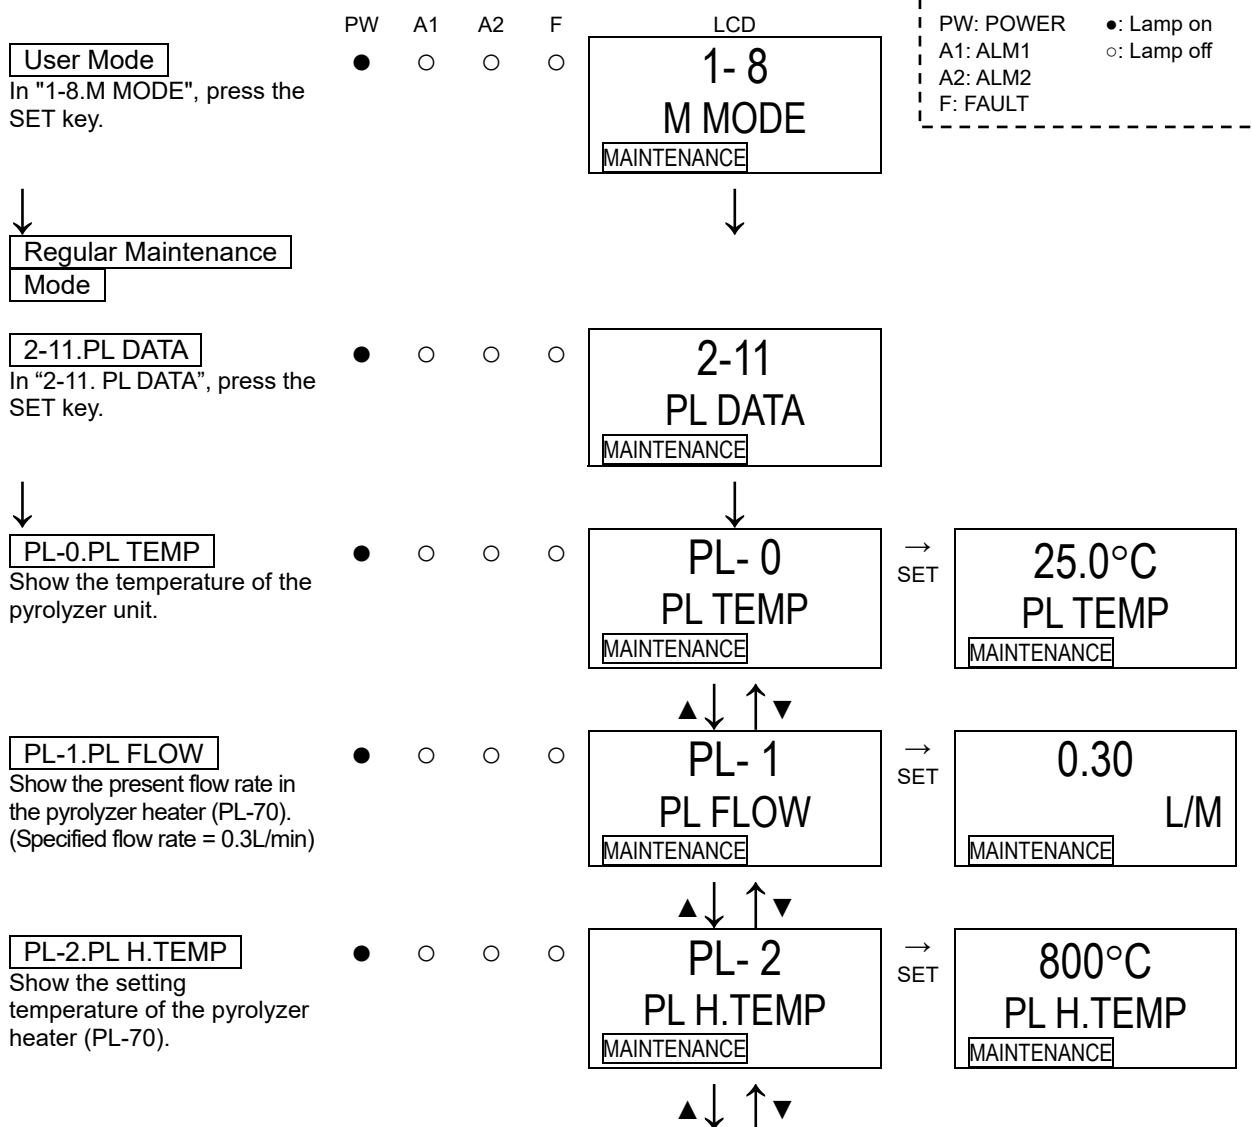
PW: POWER
A1: ALM1
A2: ALM2
F: FAULT

●: Lamp on
○: Lamp off

PW A1 A2 F LCD

User Mode
In "1-8.M MODE", press the SET key.

● ○ ○ ○

1- 8
M MODE
MAINTENANCE

↓

↓

Regular Maintenance Mode

2-11.PL DATA
In "2-11. PL DATA", press the SET key.

● ○ ○ ○

2-11
PL DATA
MAINTENANCE

↓

↓

PL-0.PL TEMP
Show the temperature of the pyrolyzer unit.

● ○ ○ ○

PL- 0
PL TEMP
MAINTENANCE

→ SET

25.0°C
PL TEMP
MAINTENANCE

▲↓ ↑▼

PL-1.PL FLOW
Show the present flow rate in the pyrolyzer heater (PL-70). (Specified flow rate = 0.3L/min)

● ○ ○ ○

PL- 1
PL FLOW
MAINTENANCE

→ SET

0.30
L/M
MAINTENANCE

▲↓ ↑▼

PL-2.PL H.TEMP
Show the setting temperature of the pyrolyzer heater (PL-70).

● ○ ○ ○

PL- 2
PL H.TEMP
MAINTENANCE

→ SET

800°C
PL H.TEMP
MAINTENANCE

▲↓ ↑▼